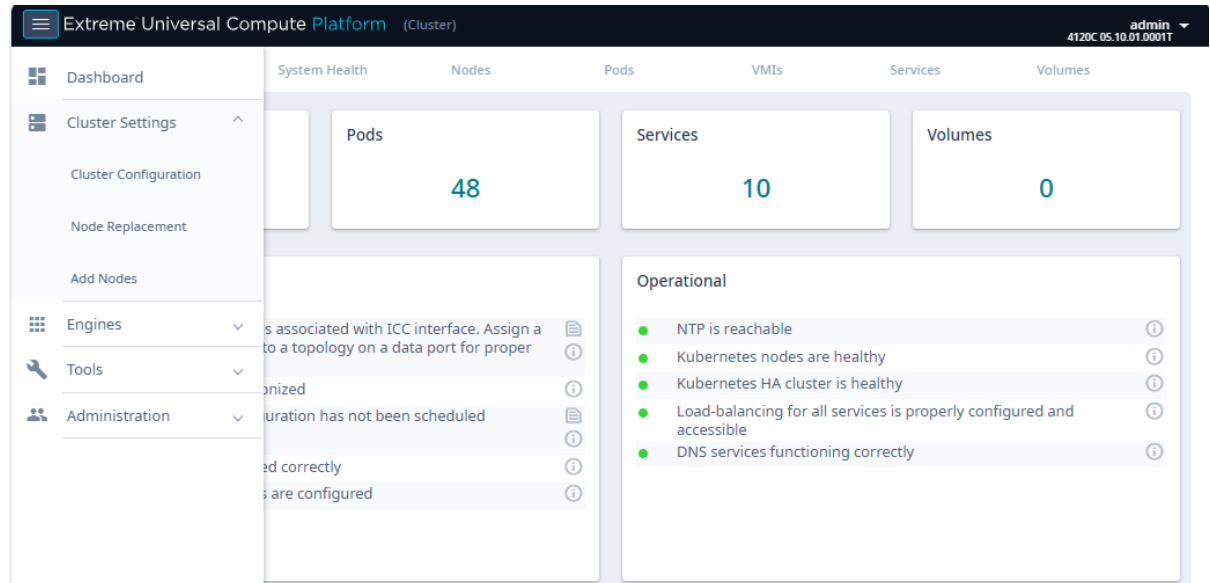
Extreme Universal Compute Platform (Cluster)

admin
4120C 05.10.01.0001T

Dashboard

Cluster Settings

Cluster Configuration

Node Replacement

Add Nodes

Engines

Tools

Administration

System Health Nodes Pods VMIs Services Volumes

Pods
48

Services
10

Volumes
0

s associated with ICC interface. Assign a to a topology on a data port for proper

onized

uration has not been scheduled

ed correctly

s are configured

Operational

NTP is reachable

Kubernetes nodes are healthy

Kubernetes HA cluster is healthy

Load-balancing for all services is properly configured and accessible

DNS services functioning correctly